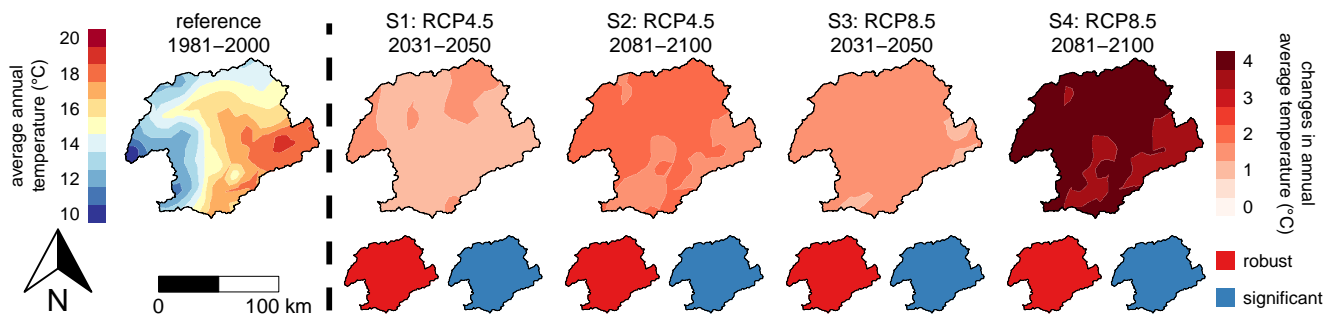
average annual temperature (°C)

20
18
16
14
12
10

reference
1981–2000

S1: RCP4.5
2031–2050

S2: RCP4.5
2081–2100

S3: RCP8.5
2031–2050

S4: RCP8.5
2081–2100

changes in annual average temperature (°C)

4
3
2
1
0

robust

significant

N

0 100 km